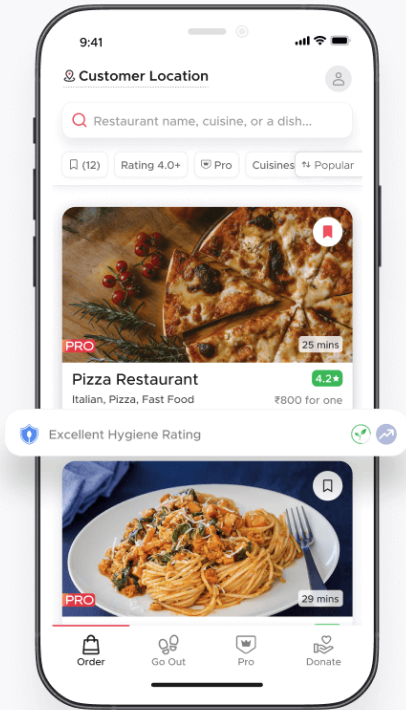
9:41

Customer Location

Restaurant name, cuisine, or a dish...

(12) Rating 4.0+ Pro Cuisines Popular

PRO

25 mins

Pizza Restaurant

4.2★

Italian, Pizza, Fast Food

₹800 for one

Excellent Hygiene Rating

PRO

29 mins

Order Go Out Pro Donate